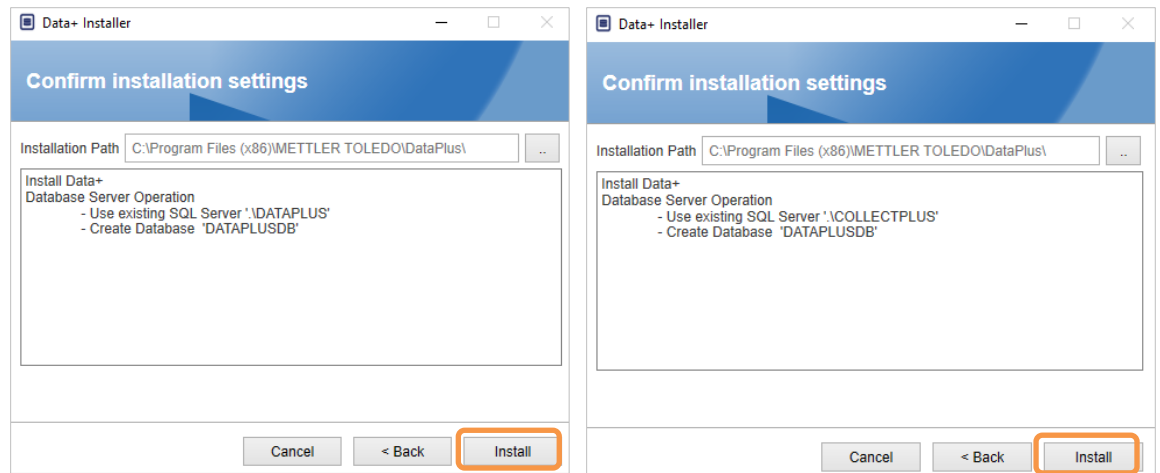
Data+ Installer

Confirm installation settings

Installation Path C:\Program Files (x86)\METTLER TOLEDO\DataPlus\ ..

Install Data+
Database Server Operation
- Use existing SQL Server '.\DATAPLUS'
- Create Database 'DATAPLUSDB'

Cancel < Back Install

Data+ Installer

Confirm installation settings

Installation Path C:\Program Files (x86)\METTLER TOLEDO\DataPlus\ ..

Install Data+
Database Server Operation
- Use existing SQL Server '.\COLLECTPLUS'
- Create Database 'DATAPLUSDB'

Cancel < Back Install